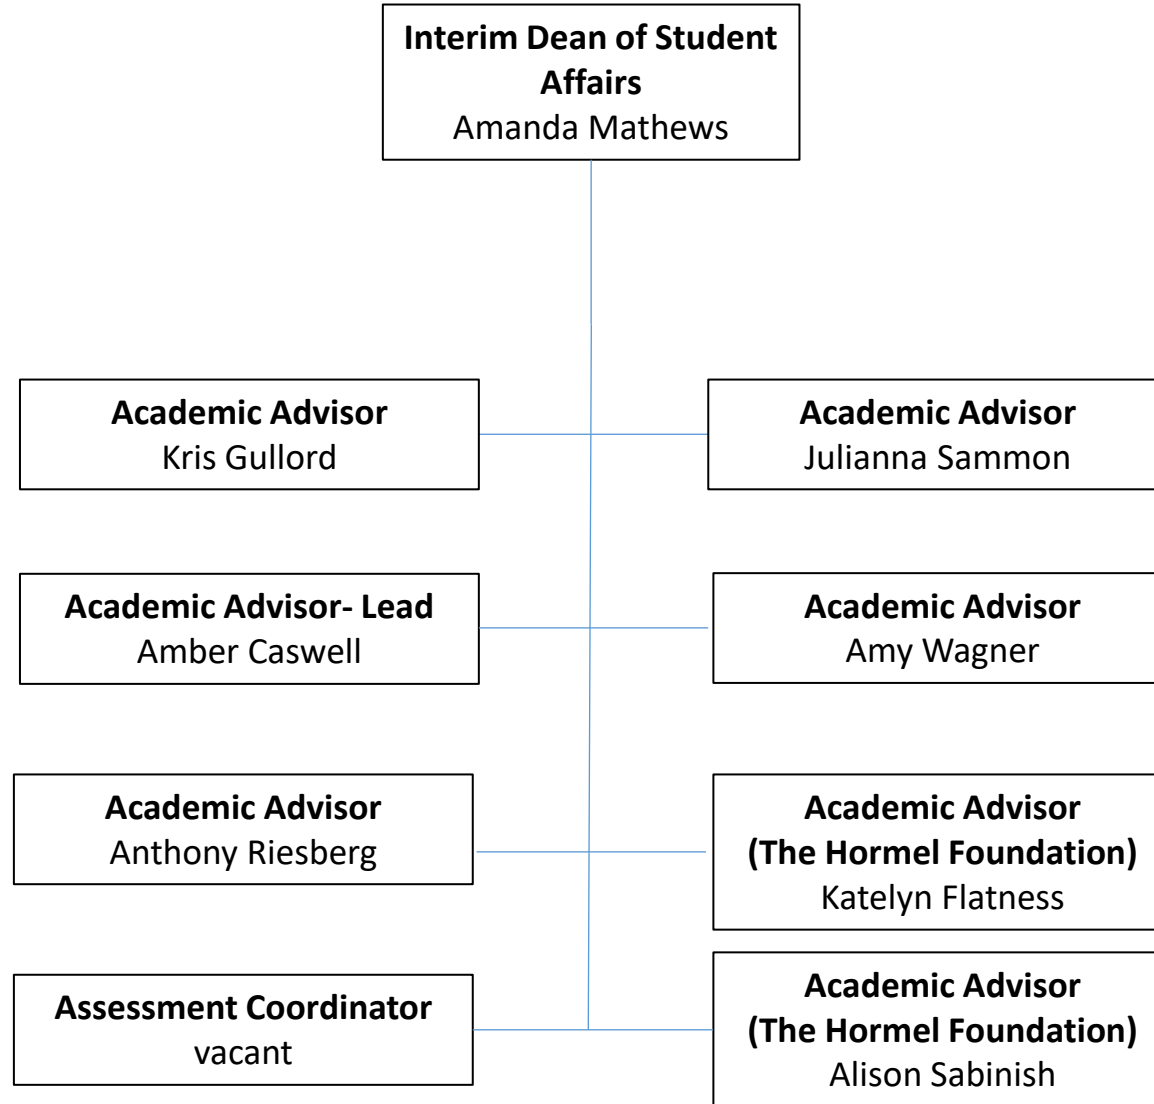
**Interim Dean of Student Affairs**
Amanda Mathews

**Academic Advisor**
Kris Gullord

**Academic Advisor**
Julianna Sammon

**Academic Advisor- Lead**
Amber Caswell

**Academic Advisor**
Amy Wagner

**Academic Advisor**
Anthony Riesberg

**Academic Advisor (The Hormel Foundation)**
Katelyn Flatness

**Assessment Coordinator**
vacant

**Academic Advisor (The Hormel Foundation)**
Alison Sabinish